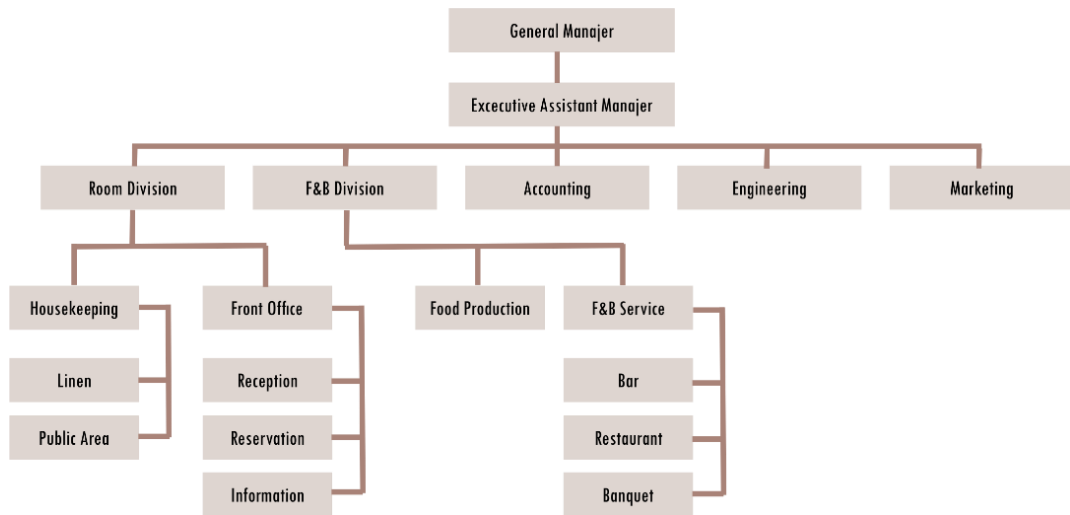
General Manajer

Executive Assistant Manajer

Room Division

F&B Division

Accounting

Engineering

Marketing

Housekeeping

Linen

Public Area

Front Office

Reception

Reservation

Information

Food Production

F&B Service

Bar

Restaurant

Banquet